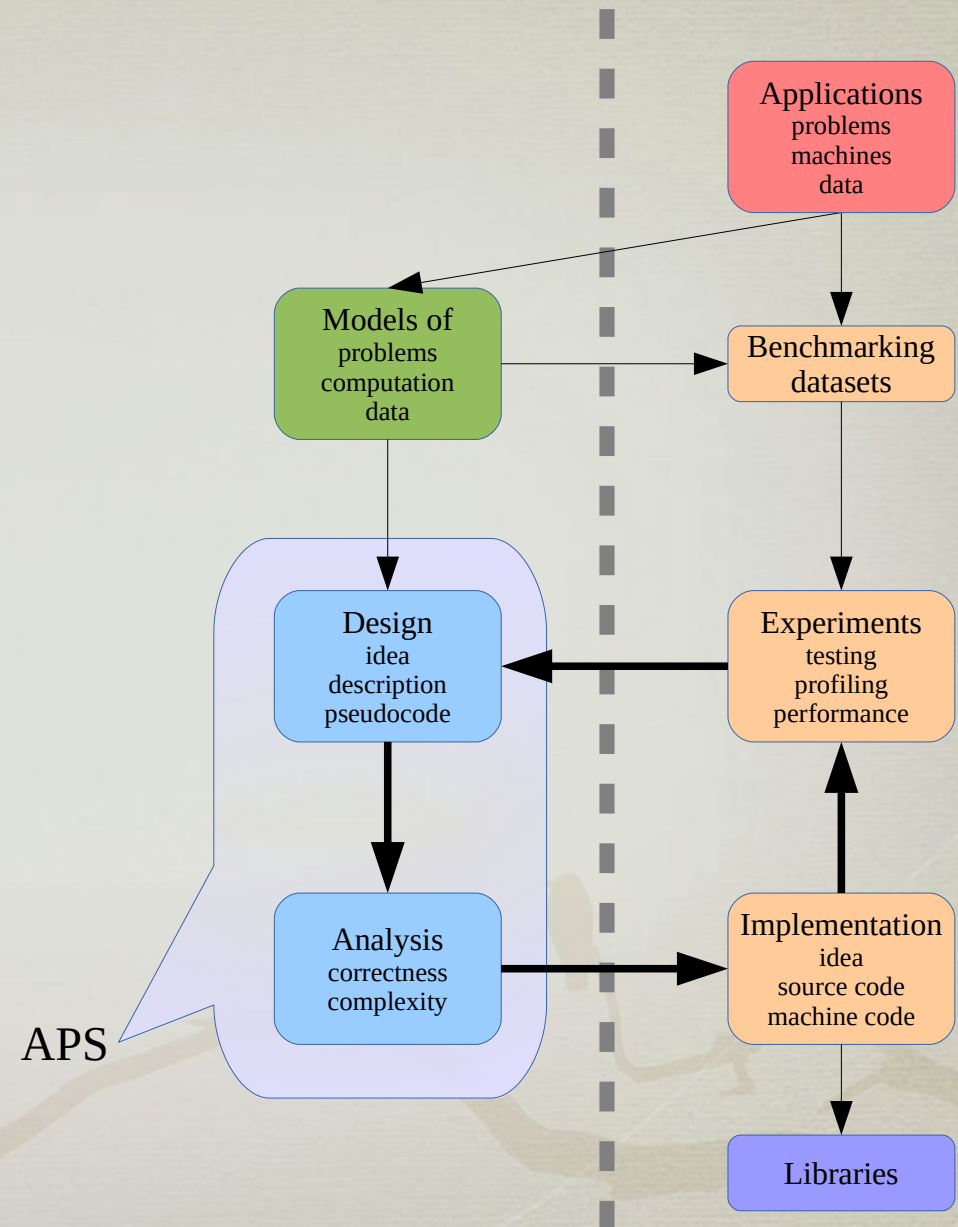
Applications
problems
machines
data

Models of
problems
computation
data

Benchmarking
datasets

Design
idea
description
pseudocode

Experiments
testing
profiling
performance

Analysis
correctness
complexity

Implementation
idea
source code
machine code

APS

Libraries